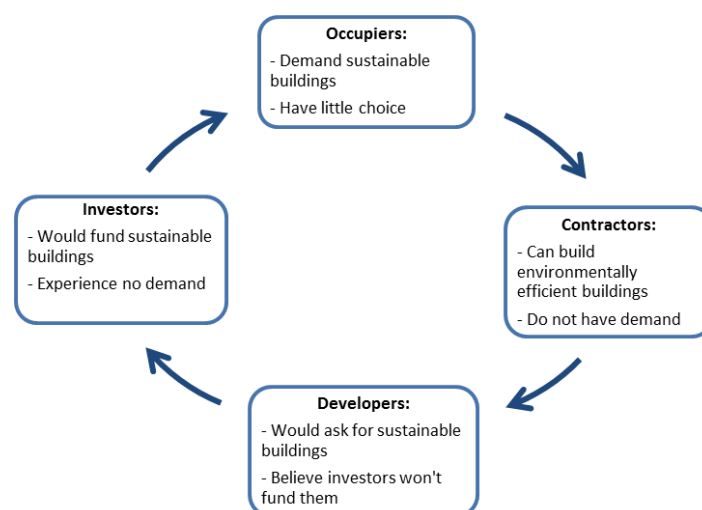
Occupiers:
- Demand sustainable buildings
- Have little choice

Contractors:
- Can build environmentally efficient buildings
- Do not have demand

Developers:
- Would ask for sustainable buildings
- Believe investors won't fund them

Investors:
- Would fund sustainable buildings
- Experience no demand